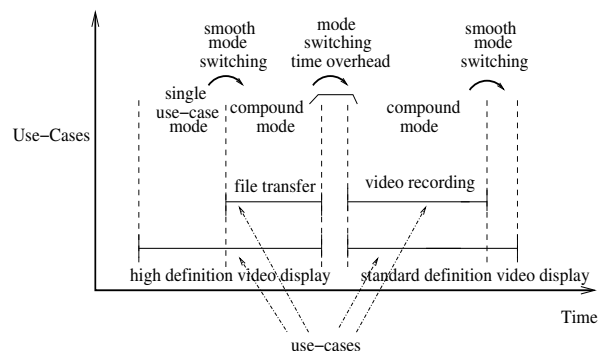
smooth mode switching

mode switching time overhead

smooth mode switching

single use−case mode

compound mode

compound mode

Use−Cases

file transfer

video recording

high definition video display

standard definition video display

Time

use−cases